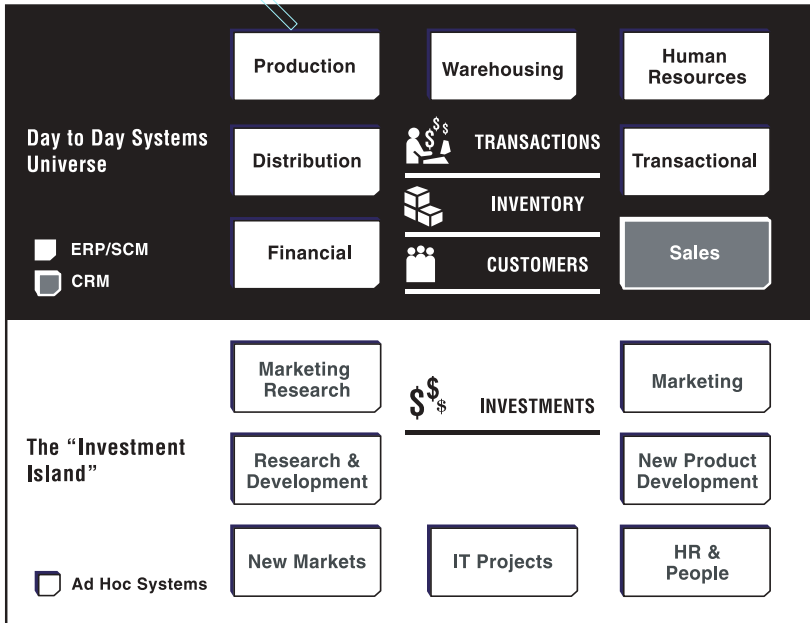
Production

Warehousing

Human Resources

Day to Day Systems Universe

Distribution

TRANSACTIONS

Transactional

INVENTORY

ERP/SCM

CRM

Financial

CUSTOMERS

Sales

Marketing Research

INVESTMENTS

Marketing

The "Investment Island"

Research & Development

New Product Development

New Markets

IT Projects

HR & People

Ad Hoc Systems